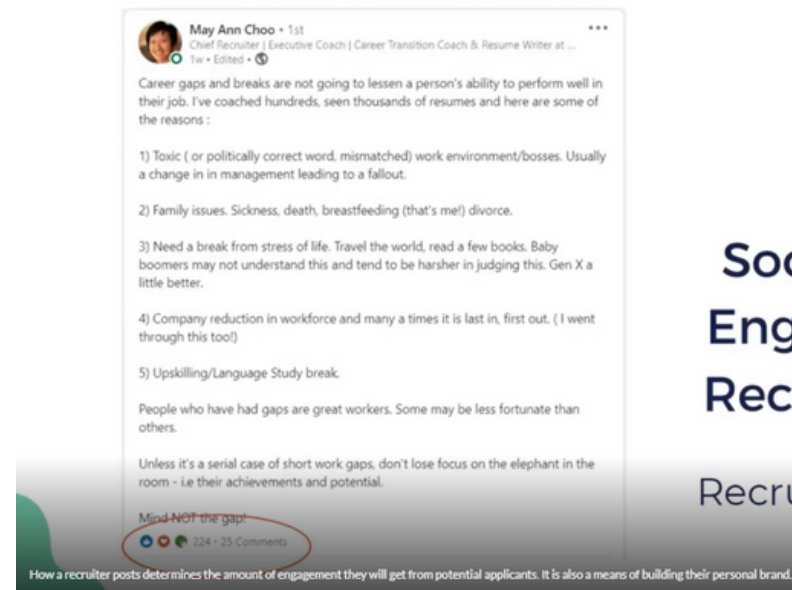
May Ann Choo • 1st
Chief Recruiter | Executive Coach | Career Transition Coach & Resume Writer at ...
1w • Edited •

•••

Career gaps and breaks are not going to lessen a person's ability to perform well in their job. I've coached hundreds, seen thousands of resumes and here are some of the reasons :

1) Toxic ( or politically correct word, mismatched) work environment/bosses. Usually a change in in management leading to a fallout.

2) Family issues. Sickness, death, breastfeeding (that's me!) divorce.

3) Need a break from stress of life. Travel the world, read a few books. Baby boomers may not understand this and tend to be harsher in judging this. Gen X a little better.

4) Company reduction in workforce and many a times it is last in, first out. ( I went through this too!)

5) Upskilling/Language Study break.

People who have had gaps are great workers. Some may be less fortunate than others.

Unless it's a serial case of short work gaps, don't lose focus on the elephant in the room - i.e their achievements and potential.

Mind NOT the gap!

224 • 25 Comments

Soc
Eng
Rec

Recru

How a recruiter posts determines the amount of engagement they will get from potential applicants. It is also a means of building their personal brand.